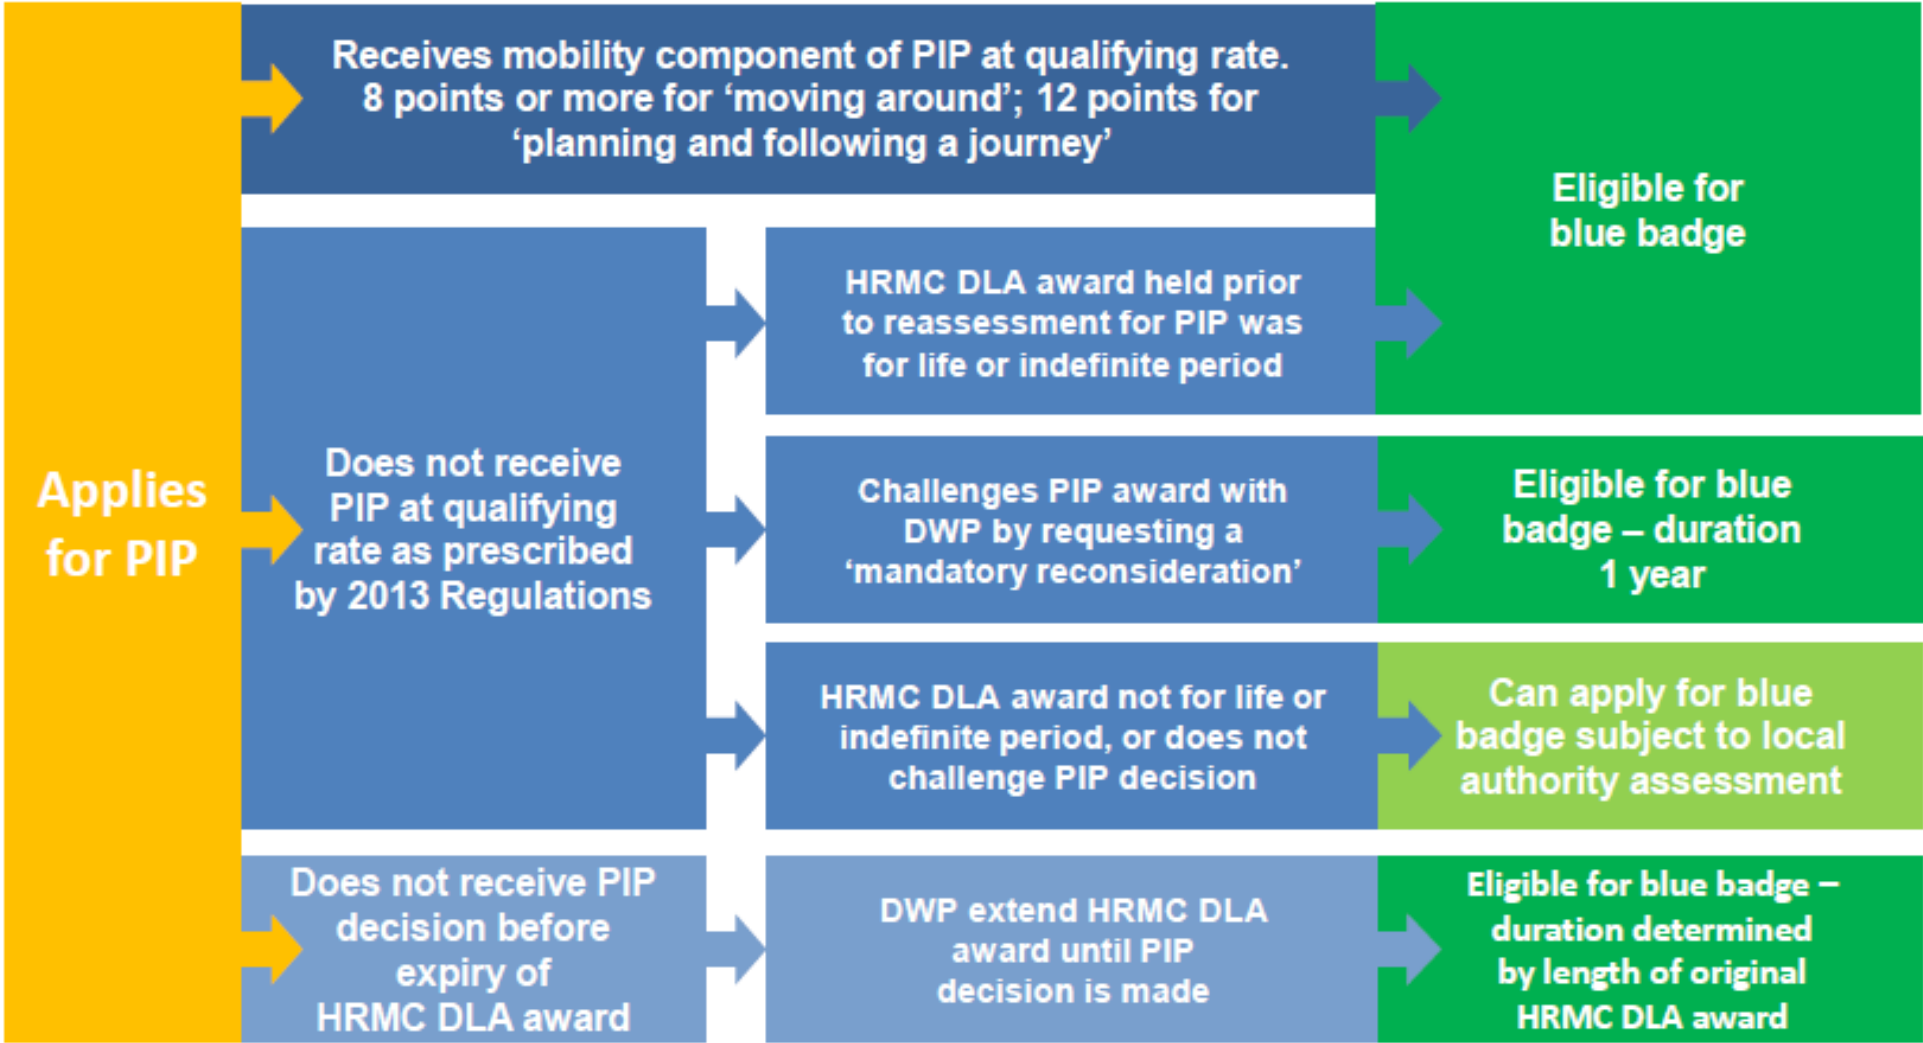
Applies for PIP

Receives mobility component of PIP at qualifying rate. 8 points or more for 'moving around'; 12 points for 'planning and following a journey'

Eligible for blue badge

Does not receive PIP at qualifying rate as prescribed by 2013 Regulations

HRMC DLA award held prior to reassessment for PIP was for life or indefinite period

Challenges PIP award with DWP by requesting a 'mandatory reconsideration'

Eligible for blue badge – duration 1 year

HRMC DLA award not for life or indefinite period, or does not challenge PIP decision

Can apply for blue badge subject to local authority assessment

Does not receive PIP decision before expiry of HRMC DLA award

DWP extend HRMC DLA award until PIP decision is made

Eligible for blue badge – duration determined by length of original HRMC DLA award